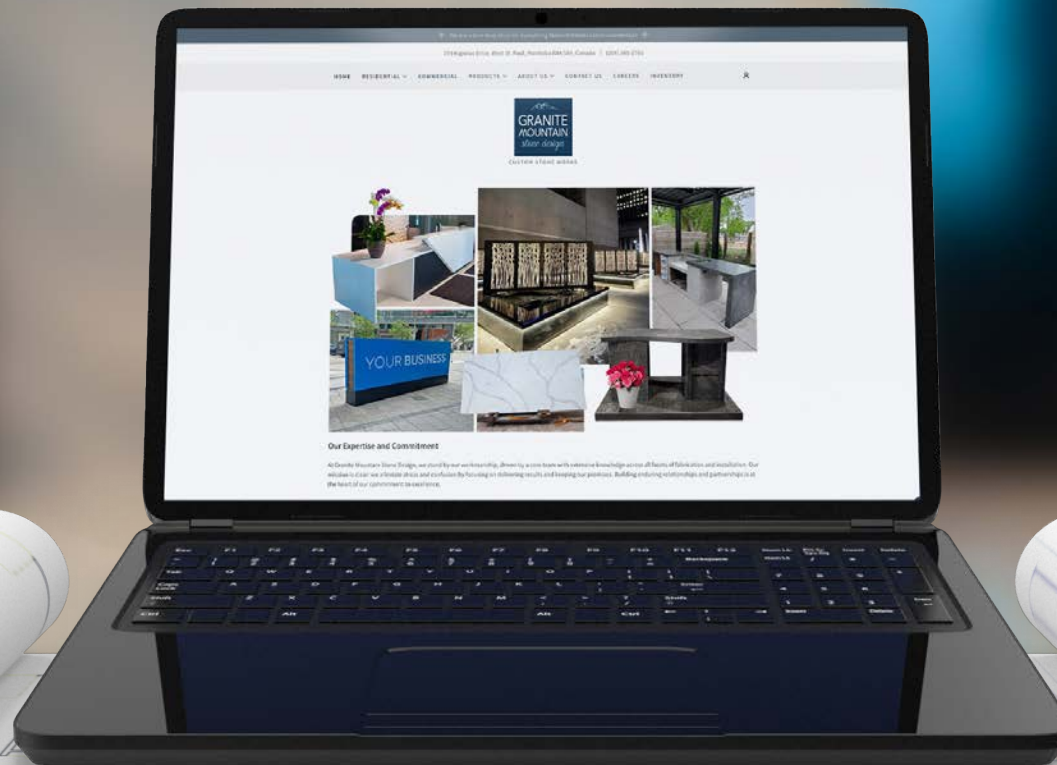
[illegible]

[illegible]

HOME RESIDENTIAL COMMERCIAL PRODUCTS ABOUT US CONTACT US CAREERS INVENTORY

GRANITE MOUNTAIN stone design

CUSTOM STONE WORKS

YOUR BUSINESS

Our Expertise and Commitment

At Granite Mountain Stone Design, we stand by our workmanship, driven by a core team with extensive knowledge across all facets of fabrication and installation. Our mission is clear: we eliminate stress and confusion by focusing on delivering results and keeping our promises. Building enduring relationships and partnerships is at the heart of our commitment to excellence.

Esc F1 F2 F3 F4 F5 F6 F7 F8 F9 F10 F11 F12 Tab Q W E R T Y U I O P Caps Lock A S D F G H J K L Enter Shift Z X C V B N M Shift Ctrl Alt Alt Ctrl Backspace Insert Delete